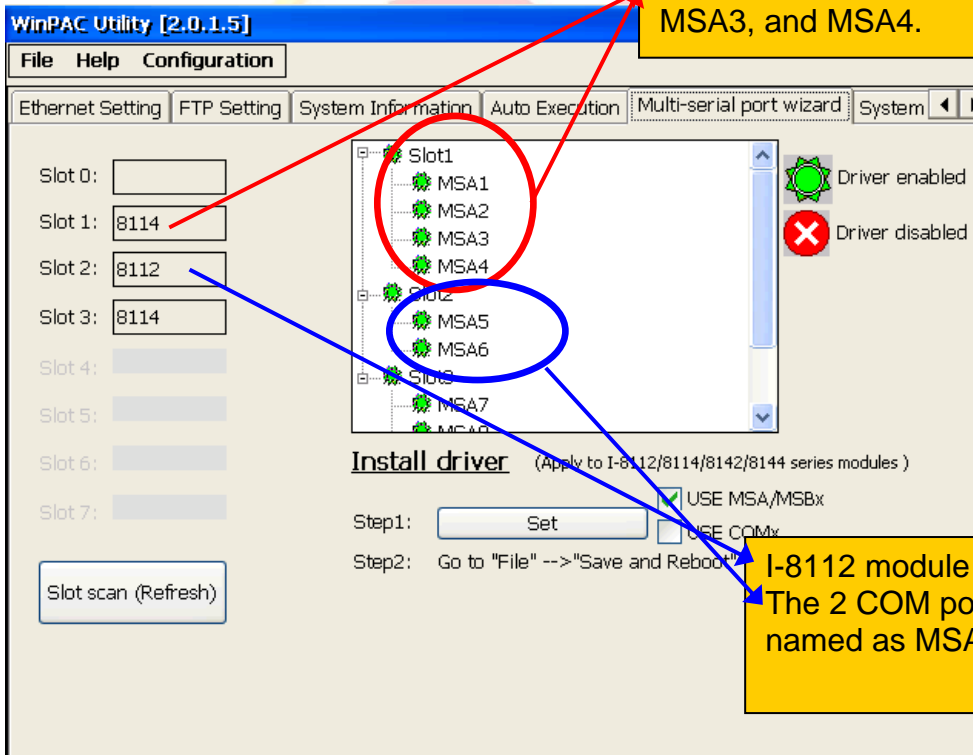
WinPAC Utility [2.0.1.5]

MSA3, and MSA4.

File Help Configuration

Ethernet Setting | FTP Setting | System Information | Auto Execution | Multi-serial port wizard | System

Slot 0:
Slot 1: 8114
Slot 2: 8112
Slot 3: 8114
Slot 4:
Slot 5:
Slot 6:
Slot 7:

Slot1
MSA1
MSA2
MSA3
MSA4
Slot2
MSA5
MSA6
Slot3
MSA7
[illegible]

Driver enabled
Driver disabled

Install driver (Apply to I-8112/8114/8142/8144 series modules )

USE MSA/MSBx
USE COMx

Step1: Set
Step2: Go to "File" -->"Save and Reboot"

Slot scan (Refresh)

I-8112 module
The 2 COM po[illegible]
named as MSA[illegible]